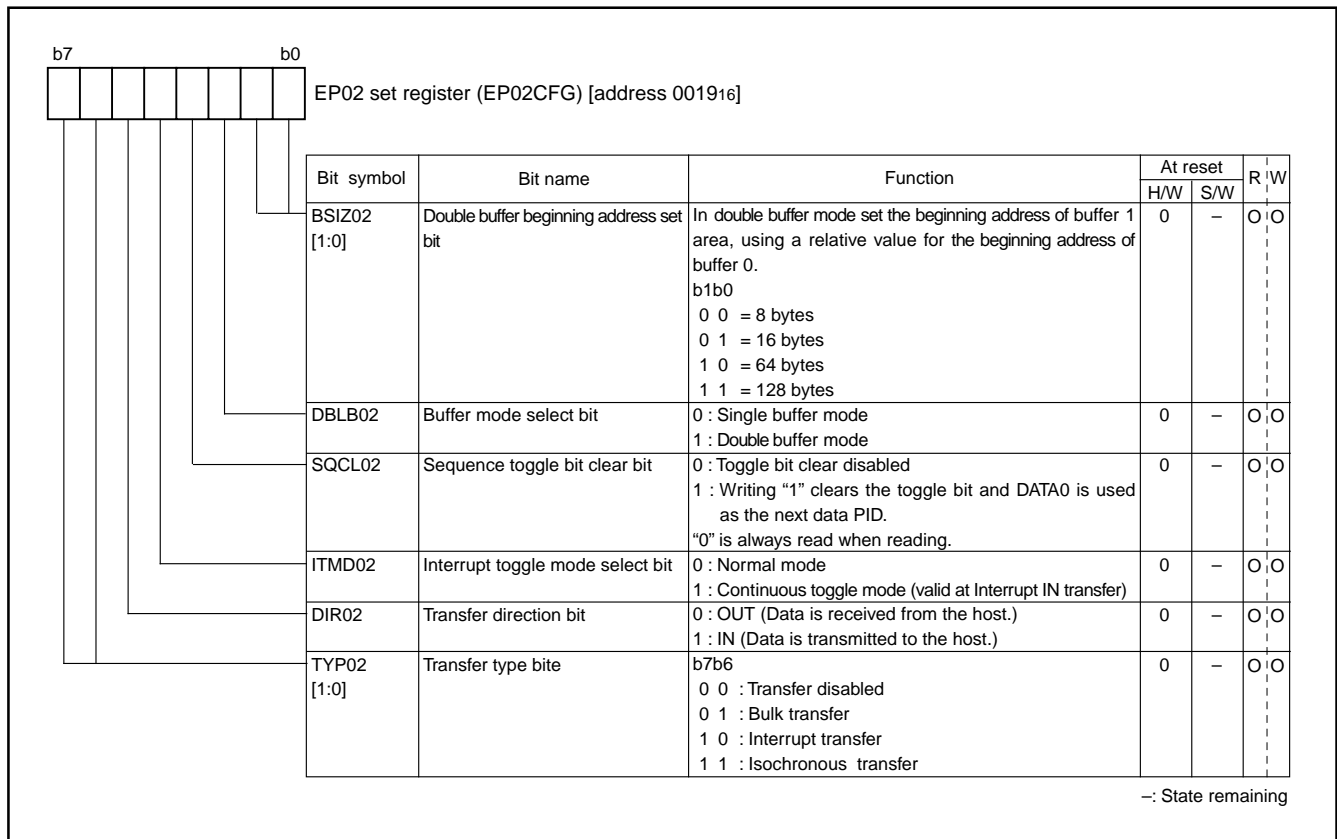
b7 b0

EP02 set register (EP02CFG) [address $0019_{16}$]

| Bit symbol | Bit name | Function | At reset H/W | At reset S/W | R | W |
|---|---|---|---|---|---|---|
| BSIZ02 [1:0] | Double buffer beginning address set bit | In double buffer mode set the beginning address of buffer 1 area, using a relative value for the beginning address of buffer 0. b1b0 0 0 = 8 bytes 0 1 = 16 bytes 1 0 = 64 bytes 1 1 = 128 bytes | 0 | – | O | O |
| DBLB02 | Buffer mode select bit | 0 : Single buffer mode 1 : Double buffer mode | 0 | – | O | O |
| SQCL02 | Sequence toggle bit clear bit | 0 : Toggle bit clear disabled 1 : Writing "1" clears the toggle bit and DATA0 is used as the next data PID. "0" is always read when reading. | 0 | – | O | O |
| ITMD02 | Interrupt toggle mode select bit | 0 : Normal mode 1 : Continuous toggle mode (valid at Interrupt IN transfer) | 0 | – | O | O |
| DIR02 | Transfer direction bit | 0 : OUT (Data is received from the host.) 1 : IN (Data is transmitted to the host.) | 0 | – | O | O |
| TYP02 [1:0] | Transfer type bite | b7b6 0 0 : Transfer disabled 0 1 : Bulk transfer 1 0 : Interrupt transfer 1 1 : Isochronous transfer | 0 | – | O | O |

–: State remaining